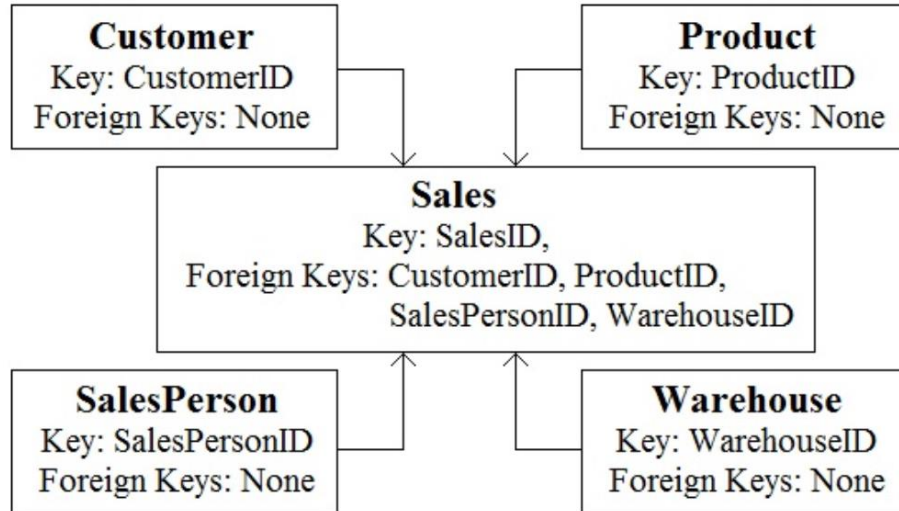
**Customer**
Key: CustomerID
Foreign Keys: None

**Product**
Key: ProductID
Foreign Keys: None

**Sales**
Key: SalesID,
Foreign Keys: CustomerID, ProductID, SalesPersonID, WarehouseID

**SalesPerson**
Key: SalesPersonID
Foreign Keys: None

**Warehouse**
Key: WarehouseID
Foreign Keys: None